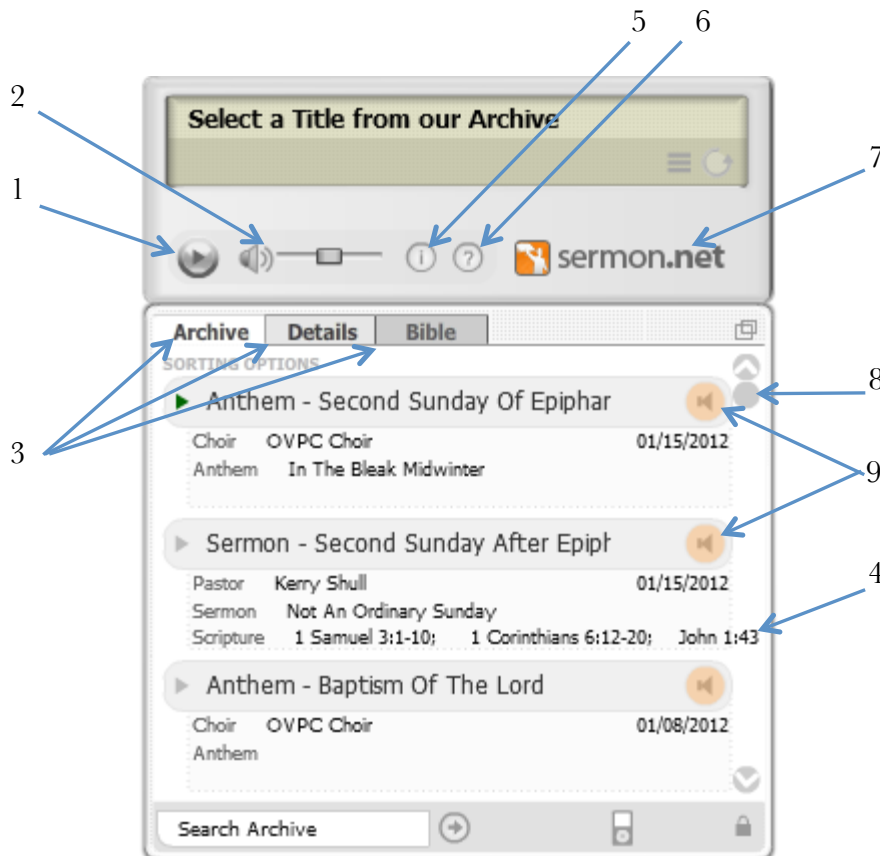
5 6

2

7

1

Select a Title from our Archive

sermon.net

Archive Details Bible

SORTING OPTIONS

8

3

Anthem - Second Sunday Of Epiphar

Choir OVPC Choir 01/15/2012

Anthem In The Bleak Midwinter

9

Sermon - Second Sunday After Epipł

4

Pastor Kerry Shull 01/15/2012

Sermon Not An Ordinary Sunday

Scripture 1 Samuel 3:1-10; 1 Corinthians 6:12-20; John 1:43

Anthem - Baptism Of The Lord

Choir OVPC Choir 01/08/2012

Anthem

Search Archive